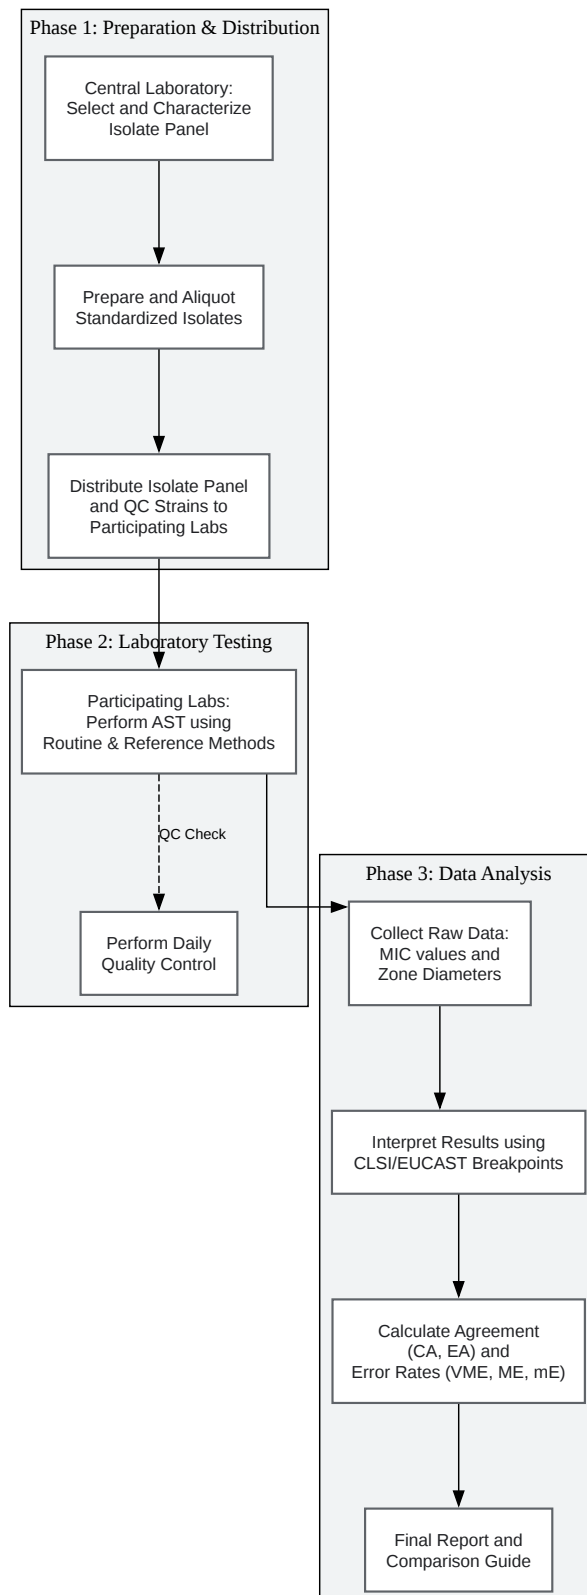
Phase 1: Preparation & Distribution

Central Laboratory: Select and Characterize Isolate Panel

Prepare and Aliquot Standardized Isolates

Distribute Isolate Panel and QC Strains to Participating Labs

Phase 2: Laboratory Testing

Participating Labs: Perform AST using Routine & Reference Methods

QC Check

Perform Daily Quality Control

Phase 3: Data Analysis

Collect Raw Data: MIC values and Zone Diameters

Interpret Results using CLSI/EUCAST Breakpoints

Calculate Agreement (CA, EA) and Error Rates (VME, ME, mE)

Final Report and Comparison Guide